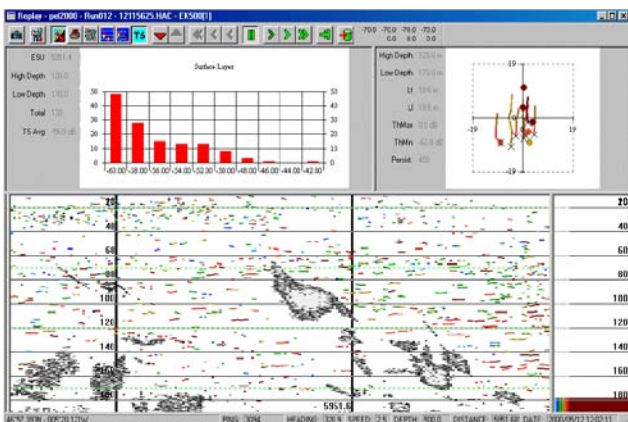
Replay - pel2000 - Run012 - 12115625.HAC - EK500[1]

TS

-70.0 -70.0 -70.0 -70.0
0.0 0.0 0.0

ESU 5051.4
High Depth 120.0
Low Depth 180.0
Total 530
TS Avg -56.0 db

Surface Layer

| 50 | 40 | 30 | 20 | 10 | 0 |
|---|---|---|---|---|---|

-60.00 -58.00 -56.00 -54.00 -52.00 -50.00 -48.00 -46.00 -44.00 -42.00

High Depth 120.0 m
Low Depth 170.0 m
Lt 10.0 m
Ll 10.0 m
ThMax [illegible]
ThMin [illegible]
Persist 400

-19
-19
19
-19

20
40
60
80
100
120
140
160
180

5951.6

20
40
60
80
100
120
140
160
180

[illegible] PING 3294 HEADING 320.9 SPEED 2.5 DEPTH 300.0 DISTANCE 5951.60 DATE 2000/05/12 12:02:11